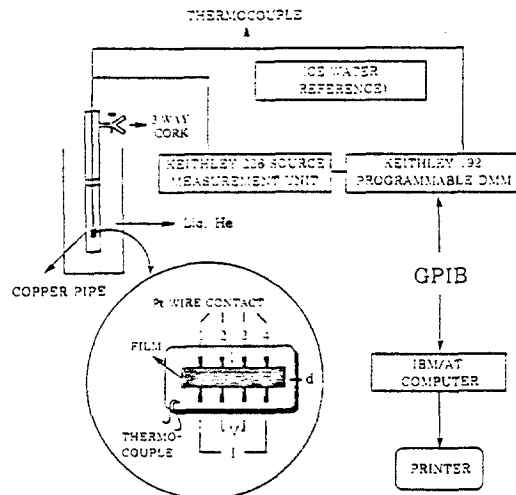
THERMOCOUPLE

ICE WATER REFERENCE)

3 WAY CORK

KEITHLEY 228 SOURCE MEASUREMENT UNIT

KEITHLEY 192 PROGRAMMABLE DMM

Liq. He

COPPER PIPE

Pt WIRE CONTACT

1 2 3 4

FILM

d

THERMO-COUPLE

V

I

GPIB

IBM/AT COMPUTER

PRINTER